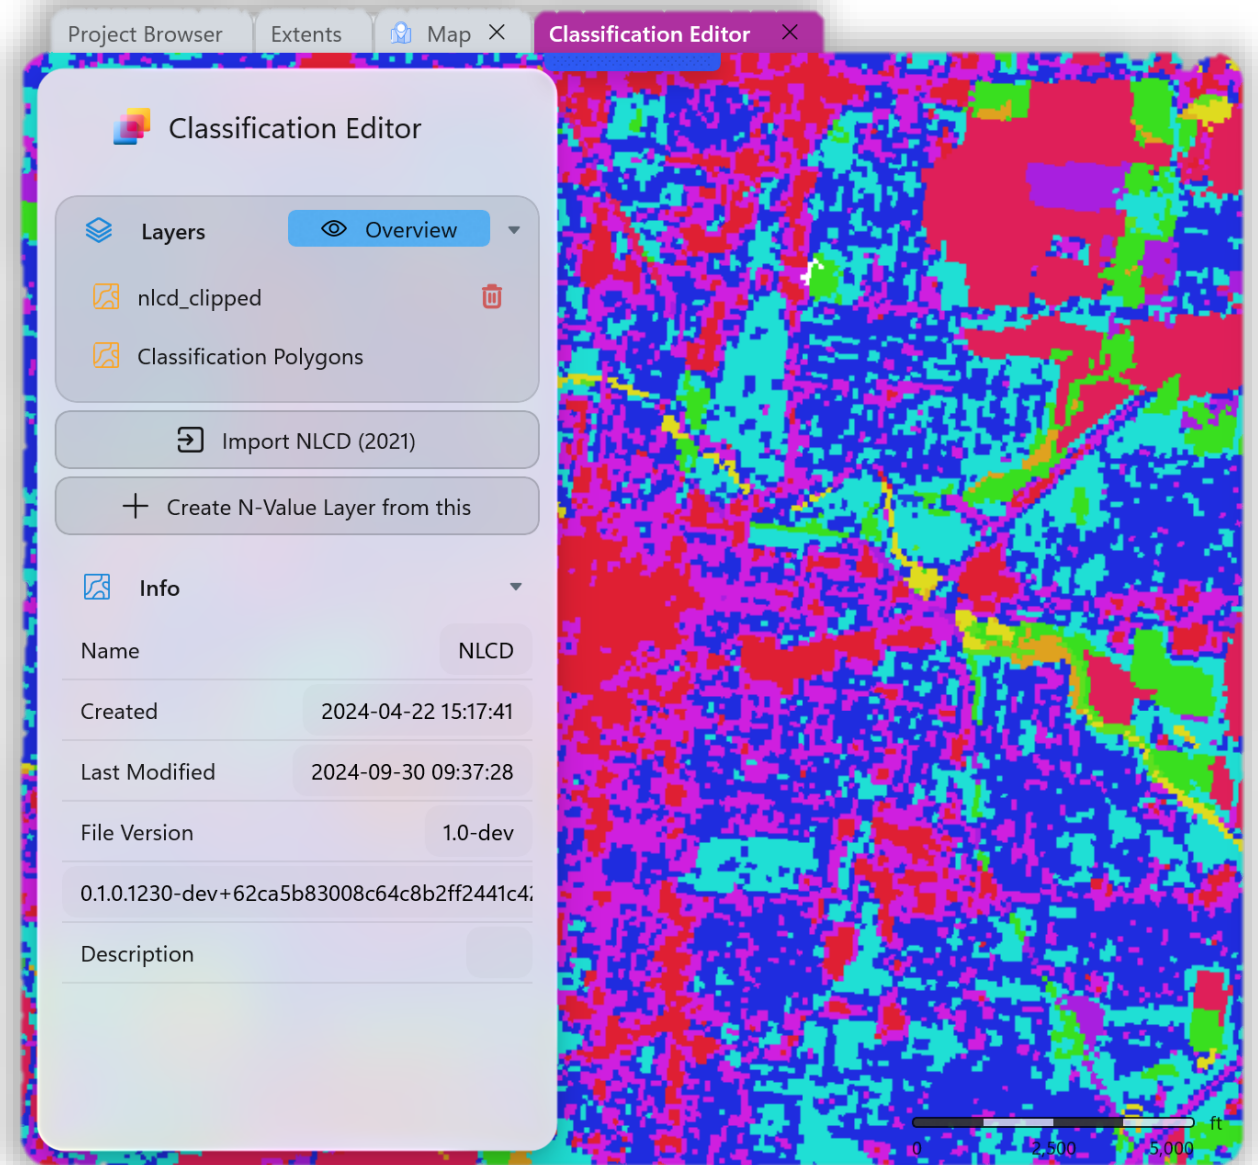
Project Browser Extents Map × Classification Editor ×

Classification Editor

Layers

Overview

nlcd_clipped

Classification Polygons

Import NLCD (2021)

Create N-Value Layer from this

Info

| Name | NLCD |
|---|---|
| Created | 2024-04-22 15:17:41 |
| Last Modified | 2024-09-30 09:37:28 |
| File Version | 1.0-dev |

0.1.0.1230-dev+62ca5b83008c64c8b2ff2441c4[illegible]

Description

0 2,500 5,000 ft